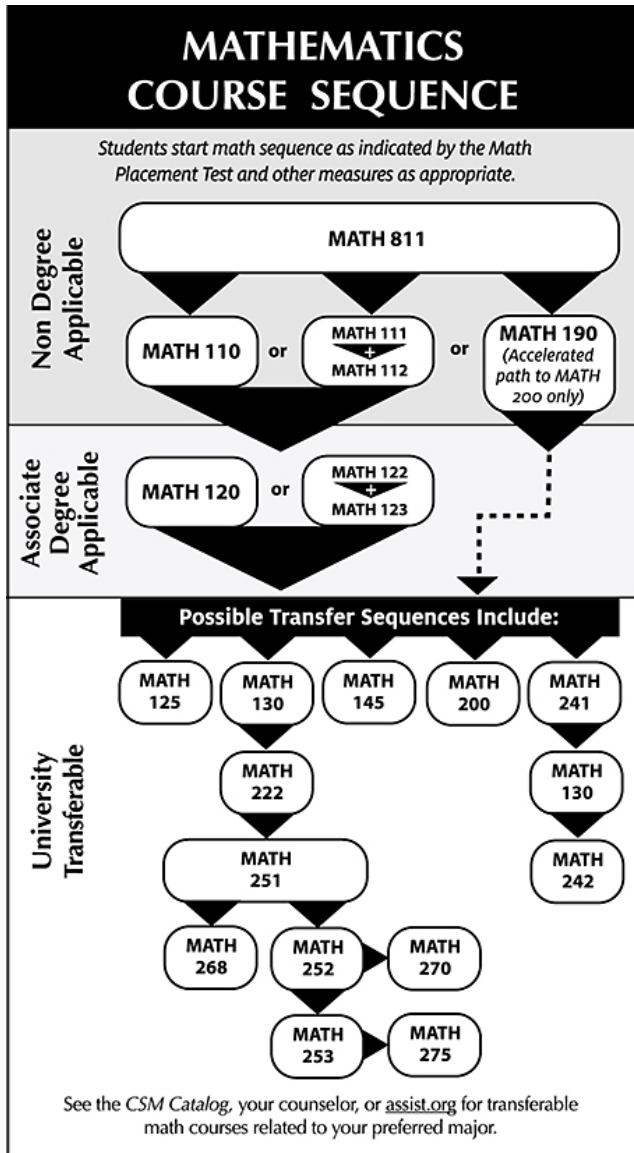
MATHEMATICS COURSE SEQUENCE

Students start math sequence as indicated by the Math Placement Test and other measures as appropriate.

Non Degree Applicable

MATH 811

MATH 110 or MATH 111 + MATH 112 or MATH 190 (Accelerated path to MATH 200 only)

Associate Degree Applicable

MATH 120 or MATH 122 + MATH 123

Possible Transfer Sequences Include:

University Transferable

MATH 125

MATH 130

MATH 145

MATH 200

MATH 241

MATH 222

MATH 130

MATH 251

MATH 242

MATH 268

MATH 252

MATH 270

MATH 253

MATH 275

See the CSM Catalog, your counselor, or assist.org for transferable math courses related to your preferred major.